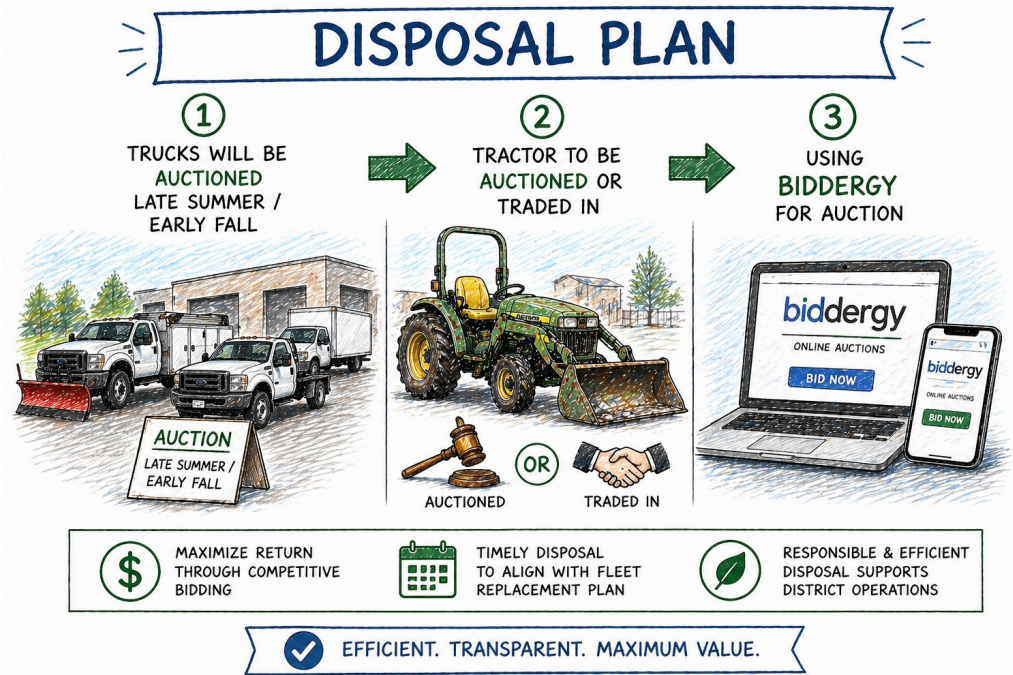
DISPOSAL PLAN

1
TRUCKS WILL BE AUCTIONED LATE SUMMER / EARLY FALL

AUCTION
LATE SUMMER / EARLY FALL

2
TRACTOR TO BE AUCTIONED OR TRADED IN

AUCTIONED
OR
TRADED IN

3
USING BIDDERGY FOR AUCTION

biddergy
ONLINE AUCTIONS
BID NOW

biddergy
BID NOW

MAXIMIZE RETURN THROUGH COMPETITIVE BIDDING

TIMELY DISPOSAL TO ALIGN WITH FLEET REPLACEMENT PLAN

RESPONSIBLE & EFFICIENT DISPOSAL SUPPORTS DISTRICT OPERATIONS

EFFICIENT. TRANSPARENT. MAXIMUM VALUE.